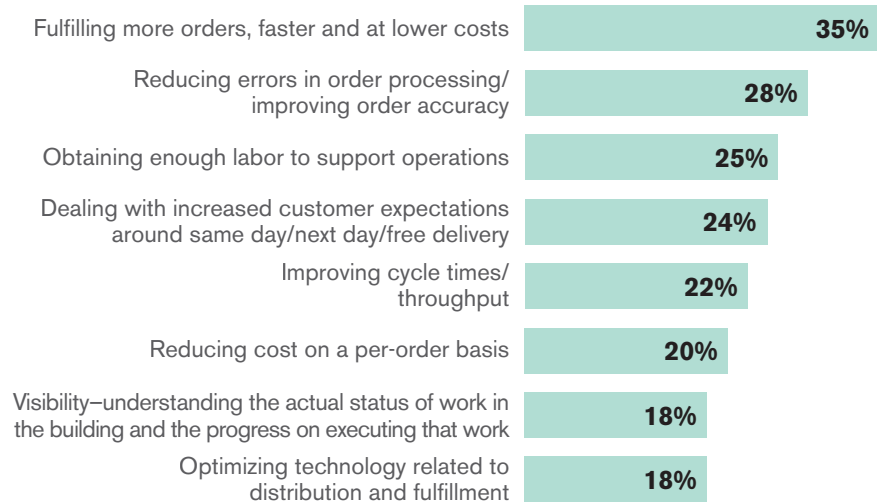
Fulfilling more orders, faster and at lower costs 35%

Reducing errors in order processing/ improving order accuracy 28%

Obtaining enough labor to support operations 25%

Dealing with increased customer expectations around same day/next day/free delivery 24%

Improving cycle times/ throughput 22%

Reducing cost on a per-order basis 20%

Visibility–understanding the actual status of work in the building and the progress on executing that work 18%

Optimizing technology related to distribution and fulfillment 18%